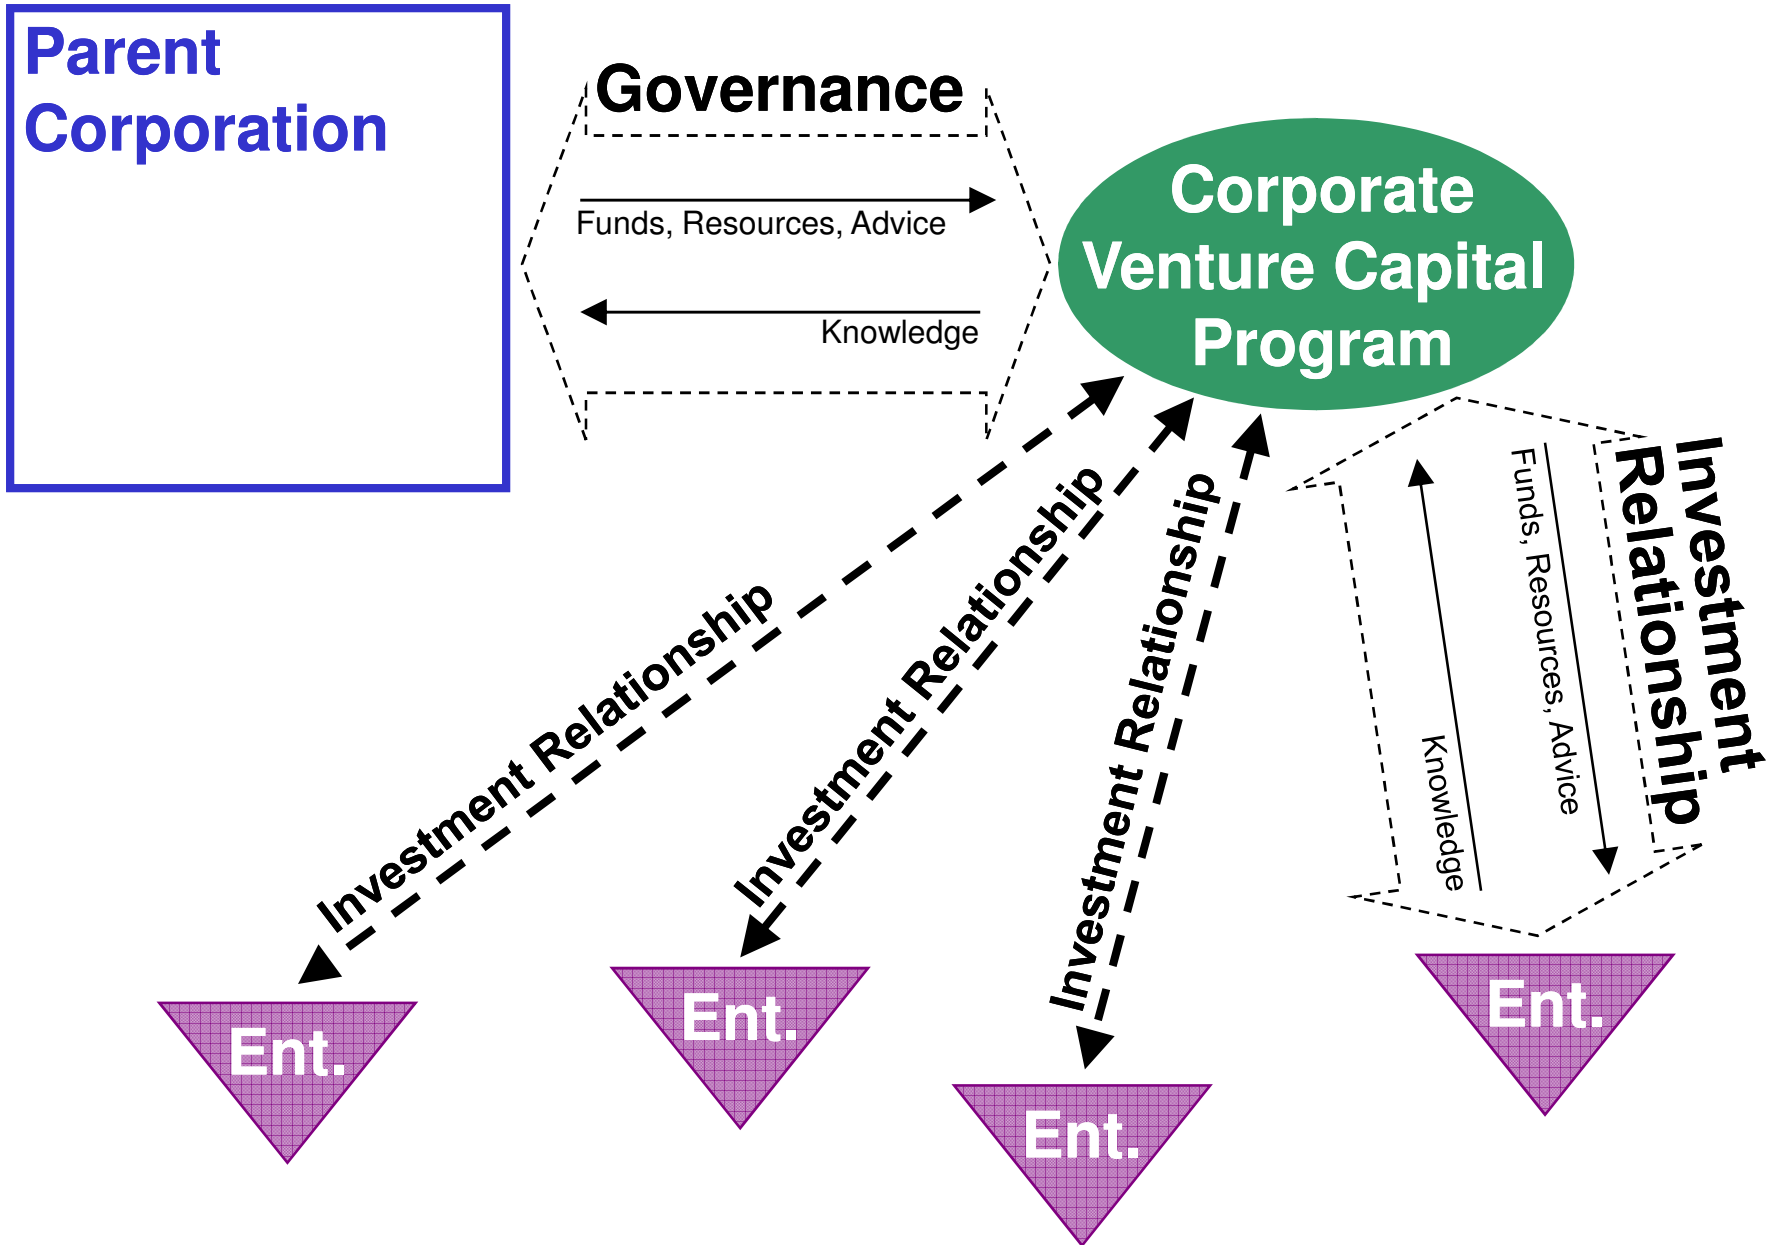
Parent Corporation

Governance

Funds, Resources, Advice

Knowledge

Corporate Venture Capital Program

Investment Relationship

Investment Relationship

Investment Relationship

Investment Relationship

Funds, Resources, Advice

Knowledge

Ent.

Ent.

Ent.

Ent.